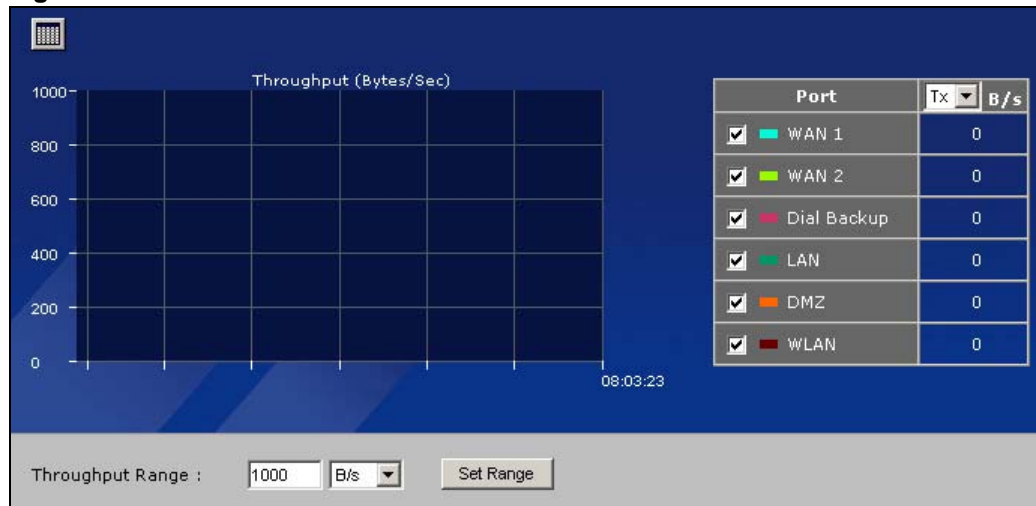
Throughput (Bytes/Sec)

1000
800
600
400
200
0

08:03:23

| Port | Tx B/s |
|---|---|
| WAN 1 | 0 |
| WAN 2 | 0 |
| Dial Backup | 0 |
| LAN | 0 |
| DMZ | 0 |
| WLAN | 0 |

Throughput Range : 1000 B/s Set Range